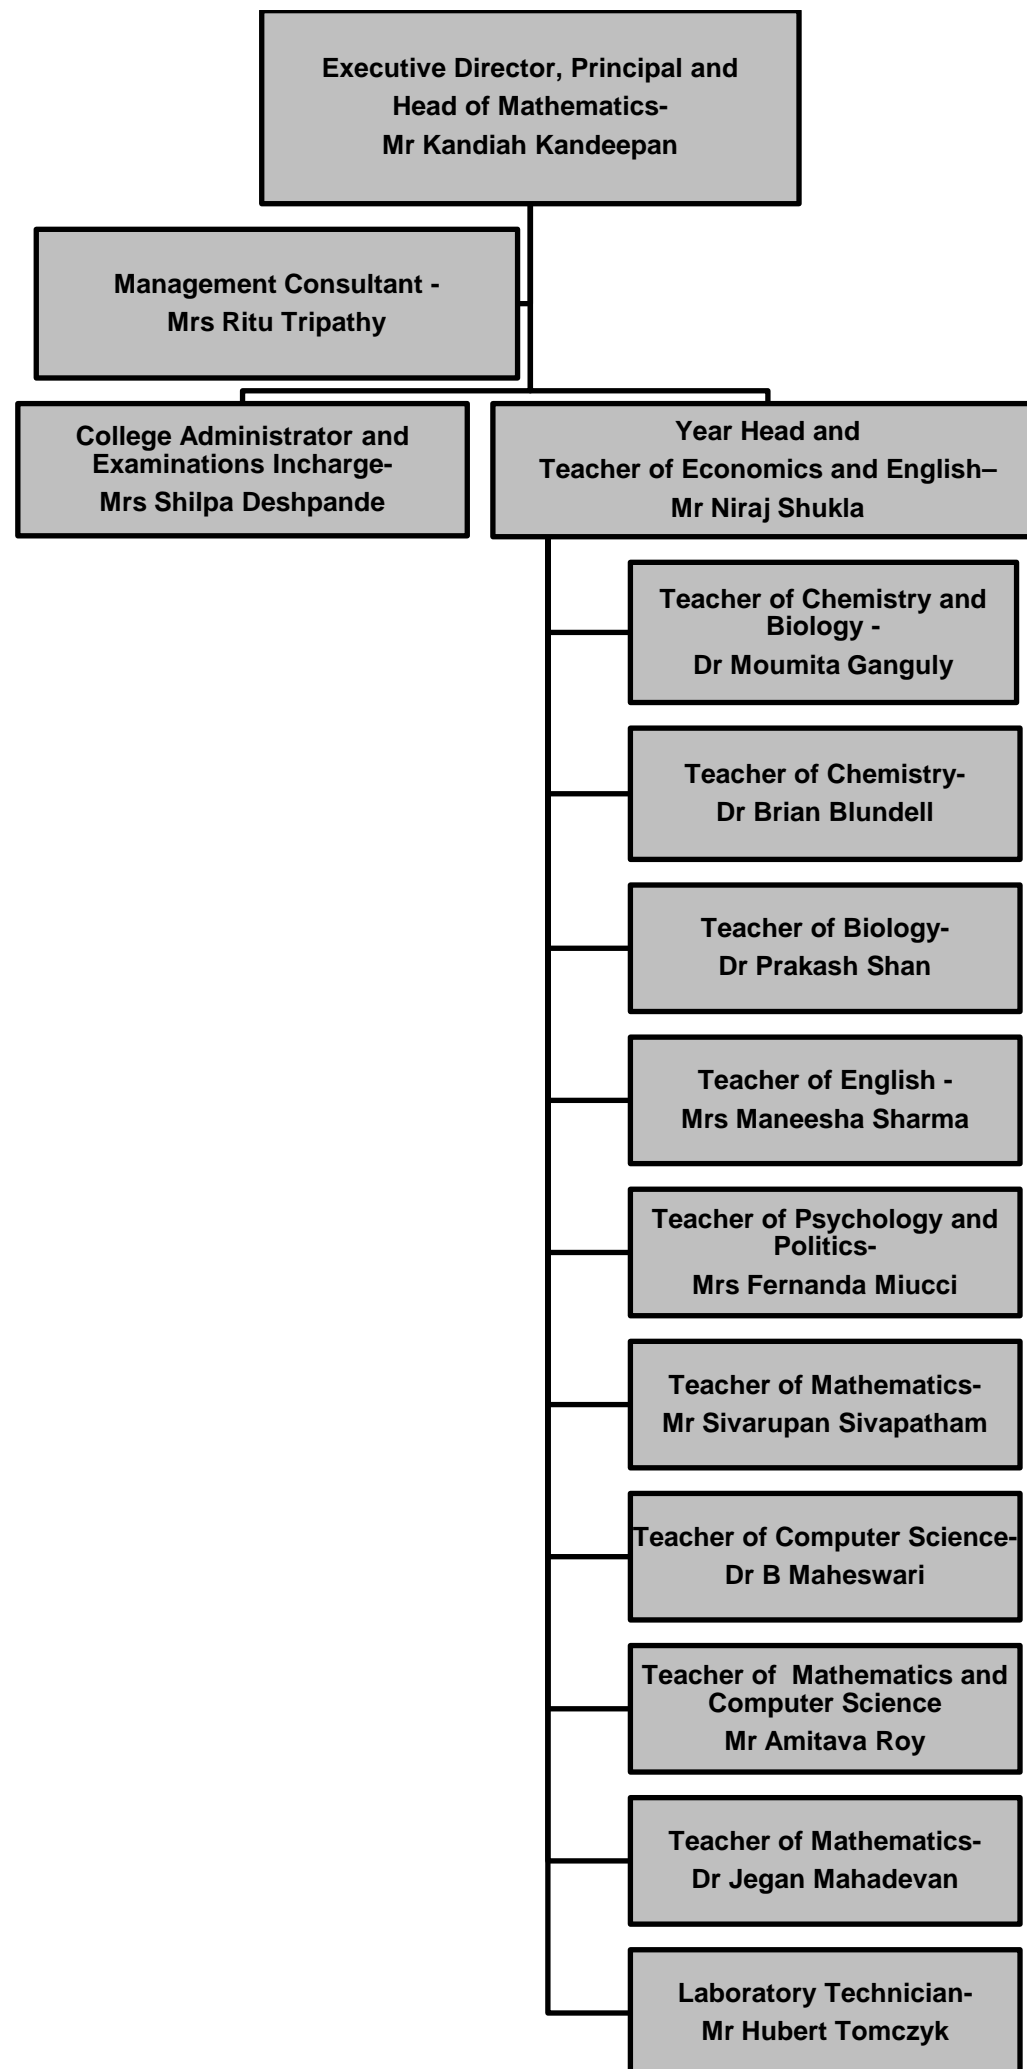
Executive Director, Principal and Head of Mathematics- Mr Kandiah Kandeepan

Management Consultant - Mrs Ritu Tripathy

College Administrator and Examinations Incharge- Mrs Shilpa Deshpande

Year Head and Teacher of Economics and English– Mr Niraj Shukla

Teacher of Chemistry and Biology - Dr Moumita Ganguly

Teacher of Chemistry- Dr Brian Blundell

Teacher of Biology- Dr Prakash Shan

Teacher of English - Mrs Maneesha Sharma

Teacher of Psychology and Politics- Mrs Fernanda Miucci

Teacher of Mathematics- Mr Sivarupan Sivapatham

Teacher of Computer Science- Dr B Maheswari

Teacher of Mathematics and Computer Science Mr Amitava Roy

Teacher of Mathematics- Dr Jegan Mahadevan

Laboratory Technician- Mr Hubert Tomczyk